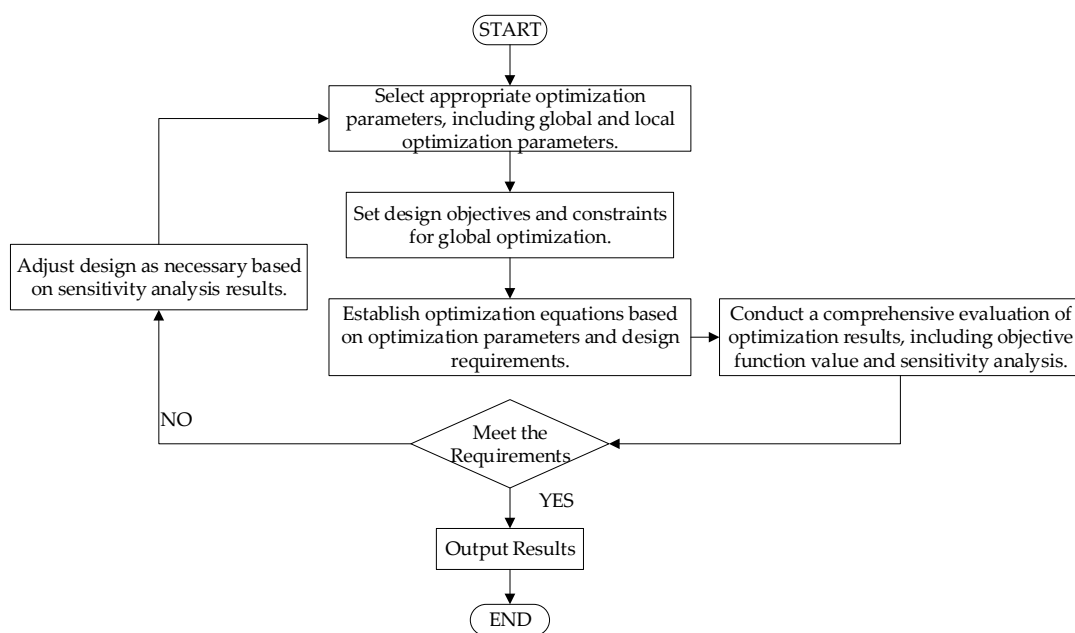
START

Select appropriate optimization parameters, including global and local optimization parameters.

Set design objectives and constraints for global optimization.

Adjust design as necessary based on sensitivity analysis results.

Establish optimization equations based on optimization parameters and design requirements.

Conduct a comprehensive evaluation of optimization results, including objective function value and sensitivity analysis.

NO

Meet the Requirements

YES

Output Results

END